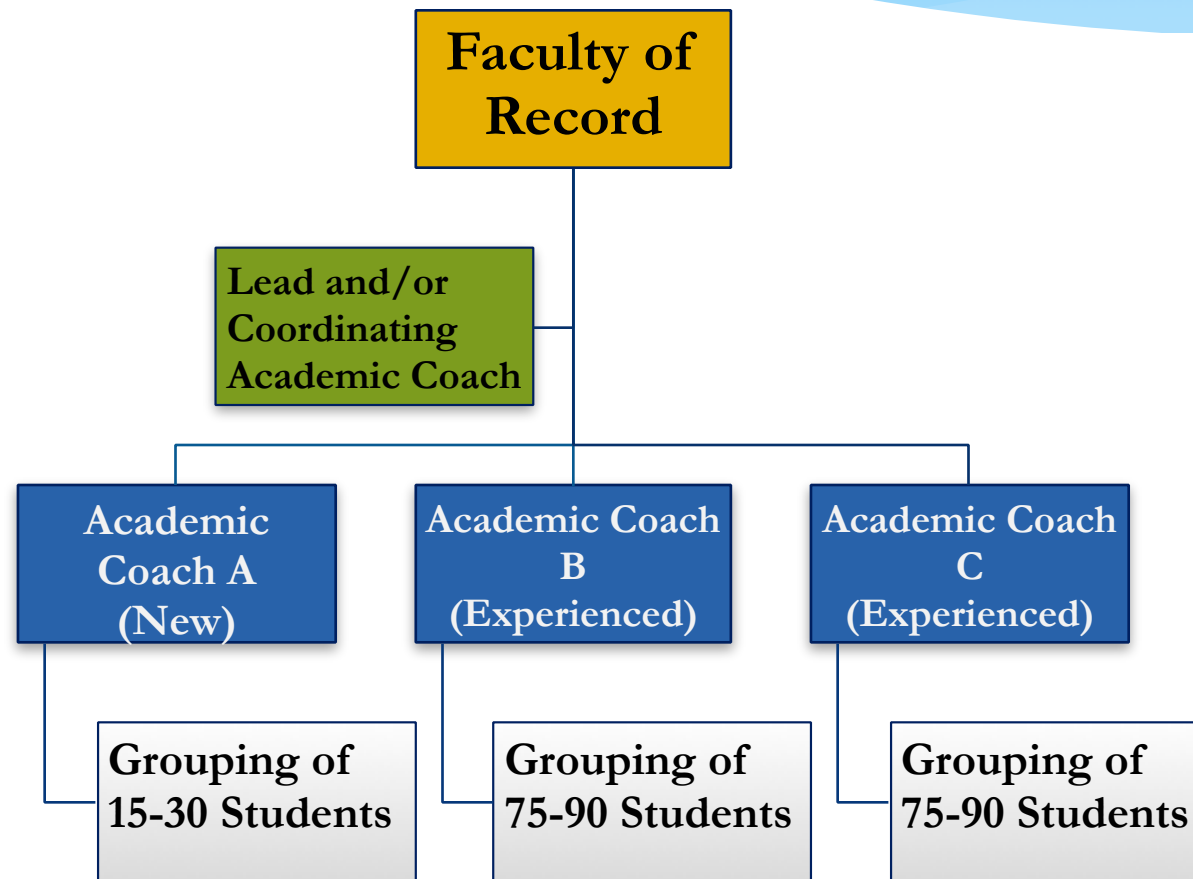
Faculty of Record

Lead and/or Coordinating Academic Coach

Academic Coach A (New)

Academic Coach B (Experienced)

Academic Coach C (Experienced)

Grouping of 15-30 Students

Grouping of 75-90 Students

Grouping of 75-90 Students